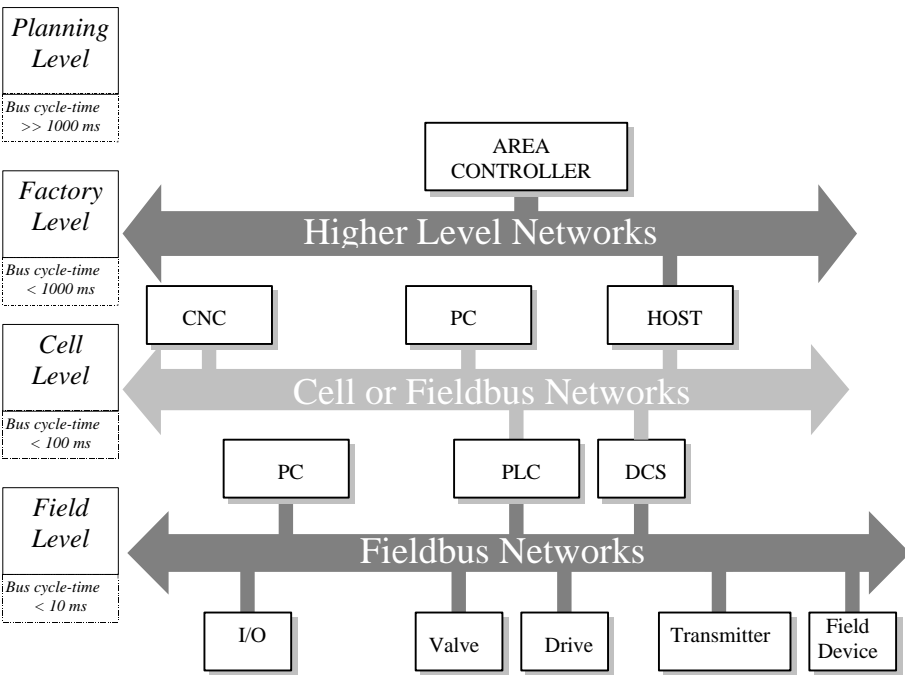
Planning Level

Bus cycle-time >> 1000 ms

AREA CONTROLLER

Factory Level

Bus cycle-time < 1000 ms

Higher Level Networks

CNC

PC

HOST

Cell Level

Bus cycle-time < 100 ms

Cell or Fieldbus Networks

PC

PLC

DCS

Field Level

Bus cycle-time < 10 ms

Fieldbus Networks

I/O

Valve

Drive

Transmitter

Field Device